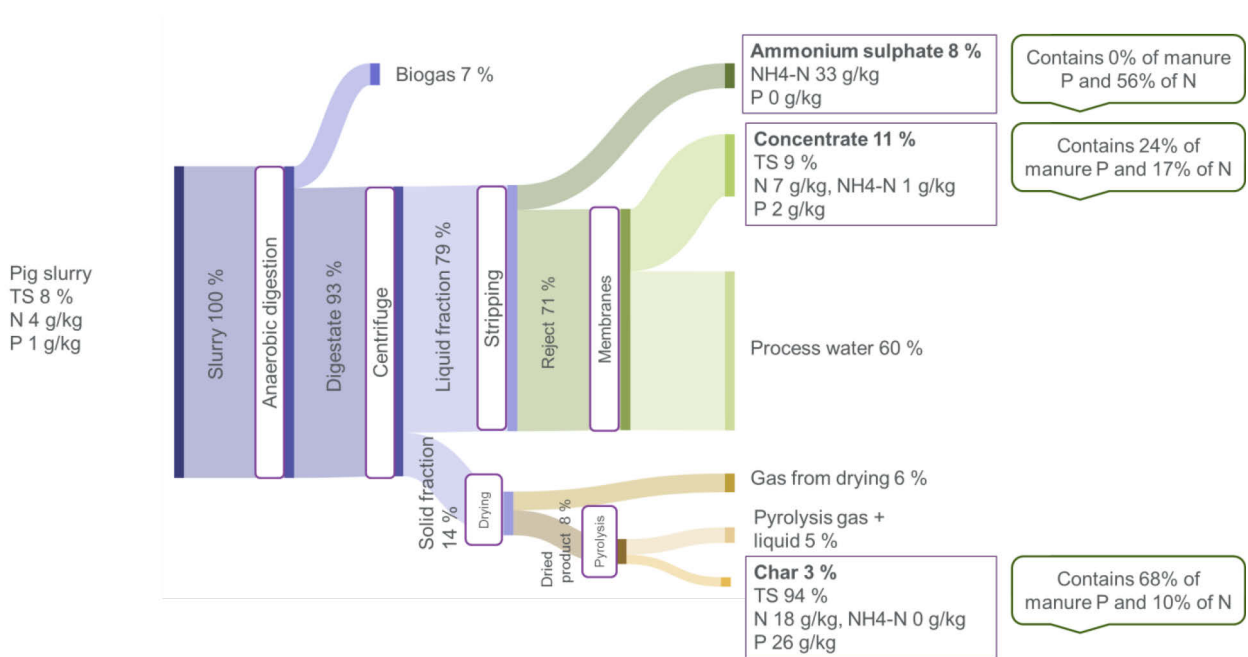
Pig slurry
TS 8 %
N 4 g/kg
P 1 g/kg

Slurry 100 %

Anaerobic digestion

Biogas 7 %

Digestate 93 %

Centrifuge

Liquid fraction 79 %

Stripping

Reject 71 %

Membranes

Solid fraction 14 %

Drying

Dried product 8 %

Pyrolysis

**Ammonium sulphate 8 %**
NH4-N 33 g/kg
P 0 g/kg

Contains 0% of manure P and 56% of N

**Concentrate 11 %**
TS 9 %
N 7 g/kg, NH4-N 1 g/kg
P 2 g/kg

Contains 24% of manure P and 17% of N

Process water 60 %

Gas from drying 6 %

Pyrolysis gas + liquid 5 %

**Char 3 %**
TS 94 %
N 18 g/kg, NH4-N 0 g/kg
P 26 g/kg

Contains 68% of manure P and 10% of N